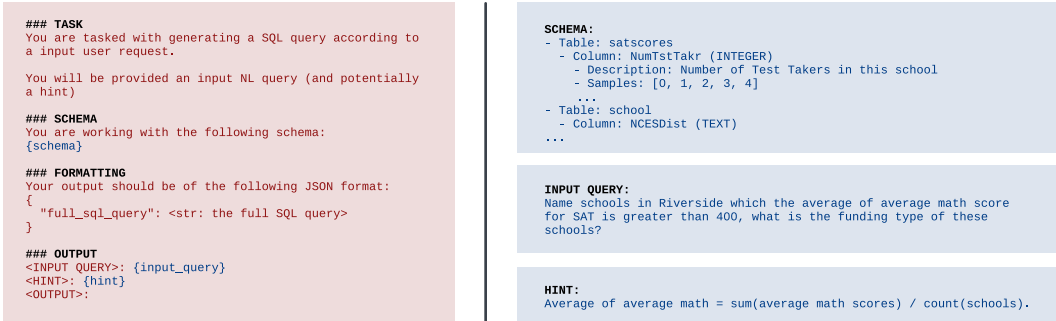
### TASK
You are tasked with generating a SQL query according to a input user request.

You will be provided an input NL query (and potentially a hint)

### SCHEMA
You are working with the following schema:
{schema}

### FORMATTING
Your output should be of the following JSON format:
{
  "full_sql_query": <str: the full SQL query>
}

### OUTPUT
<INPUT QUERY>: {input_query}
<HINT>: {hint}
<OUTPUT>:

SCHEMA:
- Table: satscores
  - Column: NumTstTakr (INTEGER)
    - Description: Number of Test Takers in this school
    - Samples: [0, 1, 2, 3, 4]
    ...
- Table: school
  - Column: NCESDist (TEXT)
...

INPUT QUERY:
Name schools in Riverside which the average of average math score for SAT is greater than 400, what is the funding type of these schools?

HINT:
Average of average math = sum(average math scores) / count(schools).